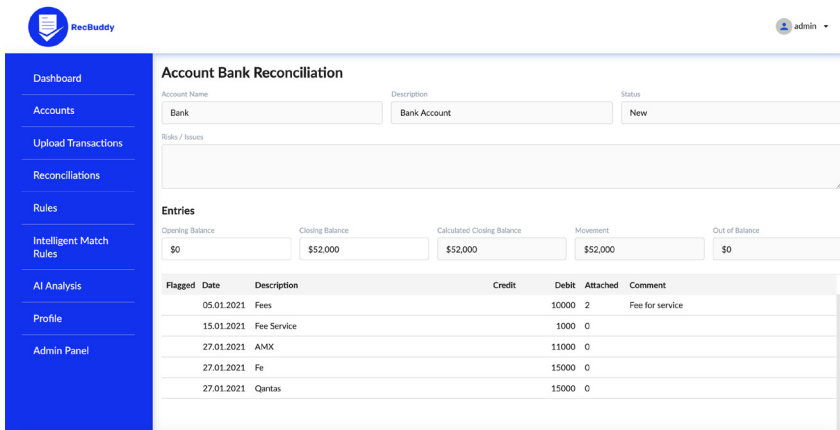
RecBuddy

admin

Dashboard
Accounts
Upload Transactions
Reconciliations
Rules
Intelligent Match Rules
AI Analysis
Profile
Admin Panel

Account Bank Reconciliation

Account Name
Bank

Description
Bank Account

Status
New

Risks / Issues

Entries

Opening Balance
$0

Closing Balance
$52,000

Calculated Closing Balance
$52,000

Movement
$52,000

Out of Balance
$0

| Flagged | Date | Description | Credit | Debit | Attached | Comment |
|---|---|---|---|---|---|---|
| | 05.01.2021 | Fees | | 10000 | 2 | Fee for service |
| | 15.01.2021 | Fee Service | | 1000 | 0 | |
| | 27.01.2021 | AMX | | 11000 | 0 | |
| | 27.01.2021 | Fe | | 15000 | 0 | |
| | 27.01.2021 | Qantas | | 15000 | 0 | |